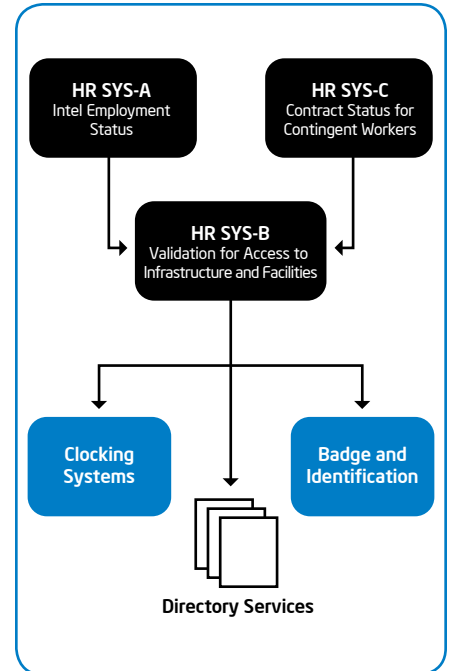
HR SYS-A
Intel Employment Status

HR SYS-C
Contract Status for Contingent Workers

HR SYS-B
Validation for Access to Infrastructure and Facilities

Clocking Systems

Badge and Identification

Directory Services